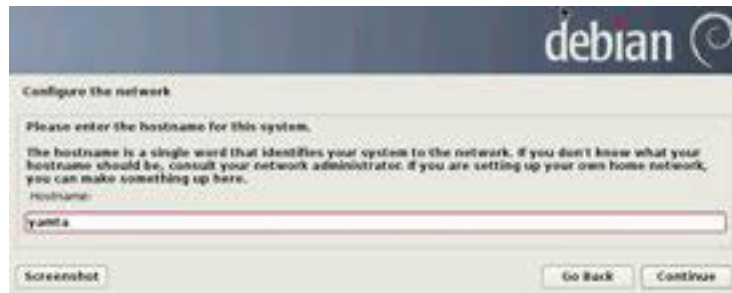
debian

Configure the network

Please enter the hostname for this system.

The hostname is a single word that identifies your system to the network. If you don't know what your hostname should be, consult your network administrator. If you are setting up your own home network, you can make something up here.

Hostname:

yamta

Screenshot

Go Back

Continue